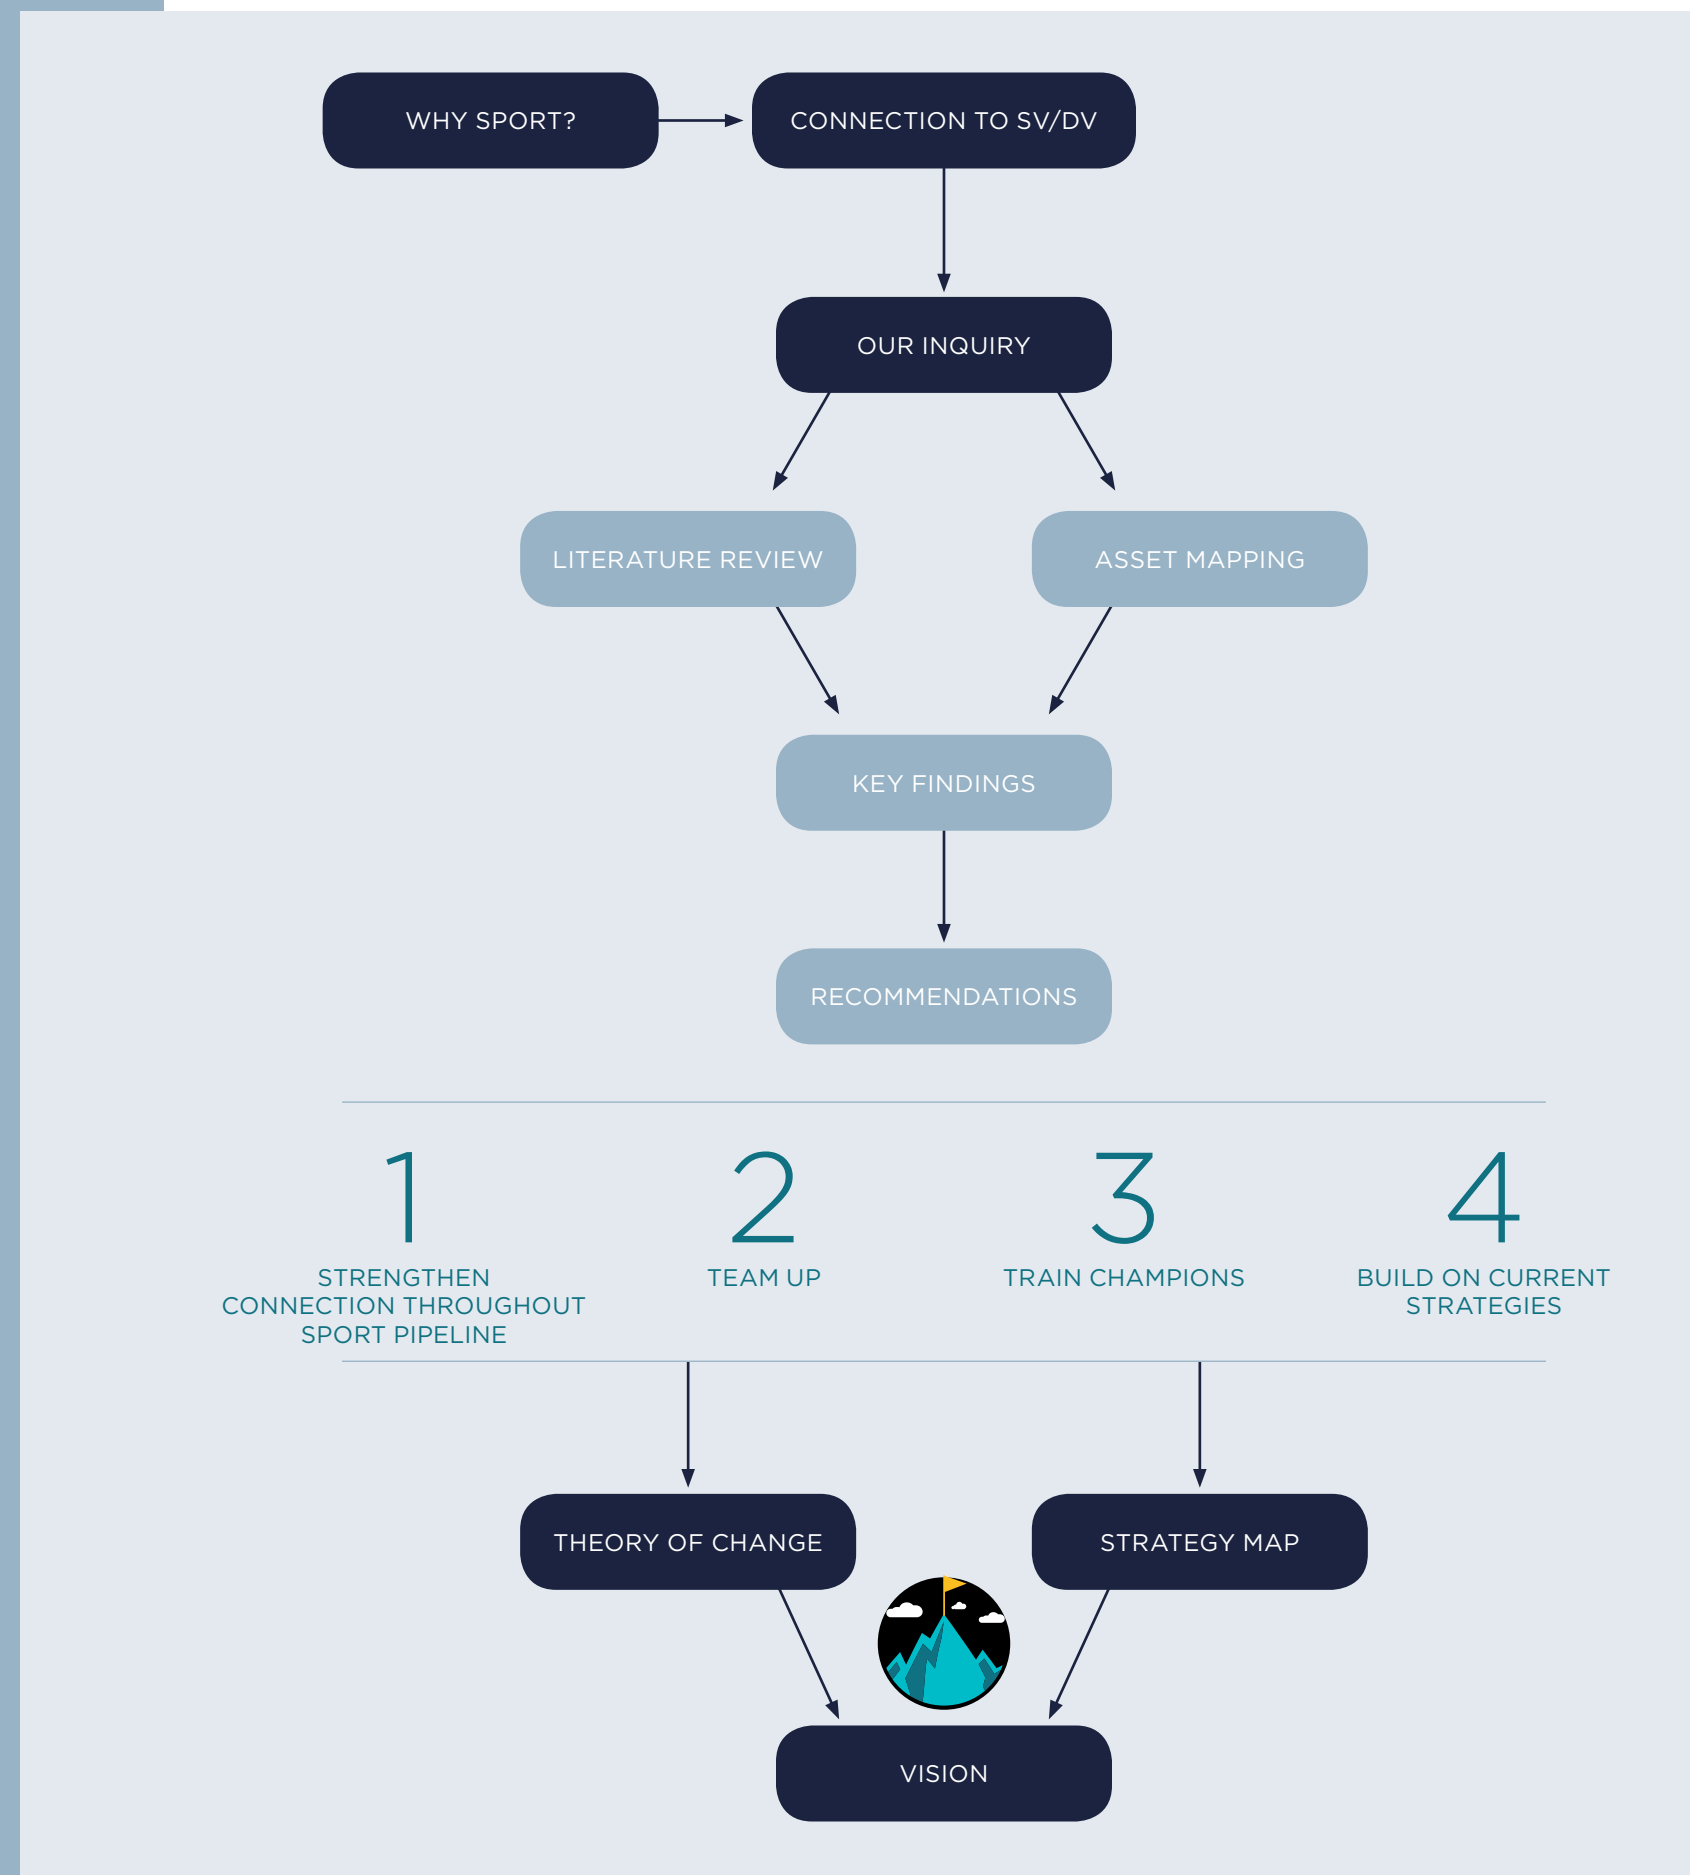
WHY SPORT?

CONNECTION TO SV/DV

OUR INQUIRY

LITERATURE REVIEW

ASSET MAPPING

KEY FINDINGS

RECOMMENDATIONS

1
STRENGTHEN CONNECTION THROUGHOUT SPORT PIPELINE

2
TEAM UP

3
TRAIN CHAMPIONS

4
BUILD ON CURRENT STRATEGIES

THEORY OF CHANGE

STRATEGY MAP

VISION